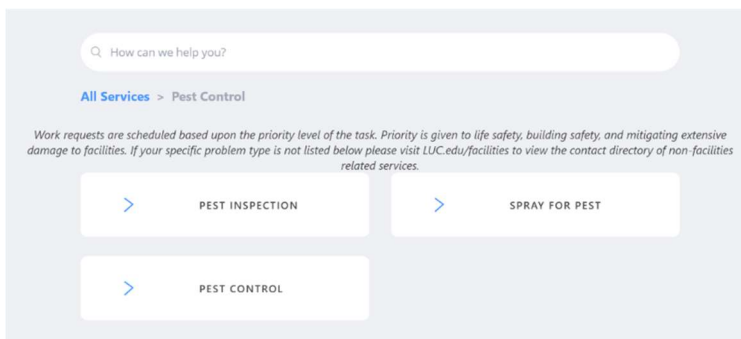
How can we help you?

All Services > Pest Control

Work requests are scheduled based upon the priority level of the task. Priority is given to life safety, building safety, and mitigating extensive damage to facilities. If your specific problem type is not listed below please visit LUC.edu/facilities to view the contact directory of non-facilities related services.

PEST INSPECTION

SPRAY FOR PEST

PEST CONTROL